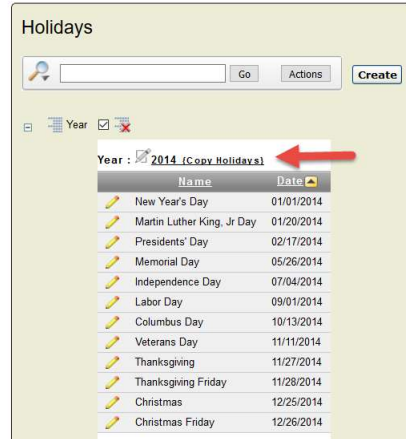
Holidays

Go Actions Create

Year

Year : 2014 (Copy Holidays)

| | Name | Date |
|---|---|---|
| | New Year's Day | 01/01/2014 |
| | Martin Luther King, Jr Day | 01/20/2014 |
| | Presidents' Day | 02/17/2014 |
| | Memorial Day | 05/26/2014 |
| | Independence Day | 07/04/2014 |
| | Labor Day | 09/01/2014 |
| | Columbus Day | 10/13/2014 |
| | Veterans Day | 11/11/2014 |
| | Thanksgiving | 11/27/2014 |
| | Thanksgiving Friday | 11/28/2014 |
| | Christmas | 12/25/2014 |
| | Christmas Friday | 12/26/2014 |